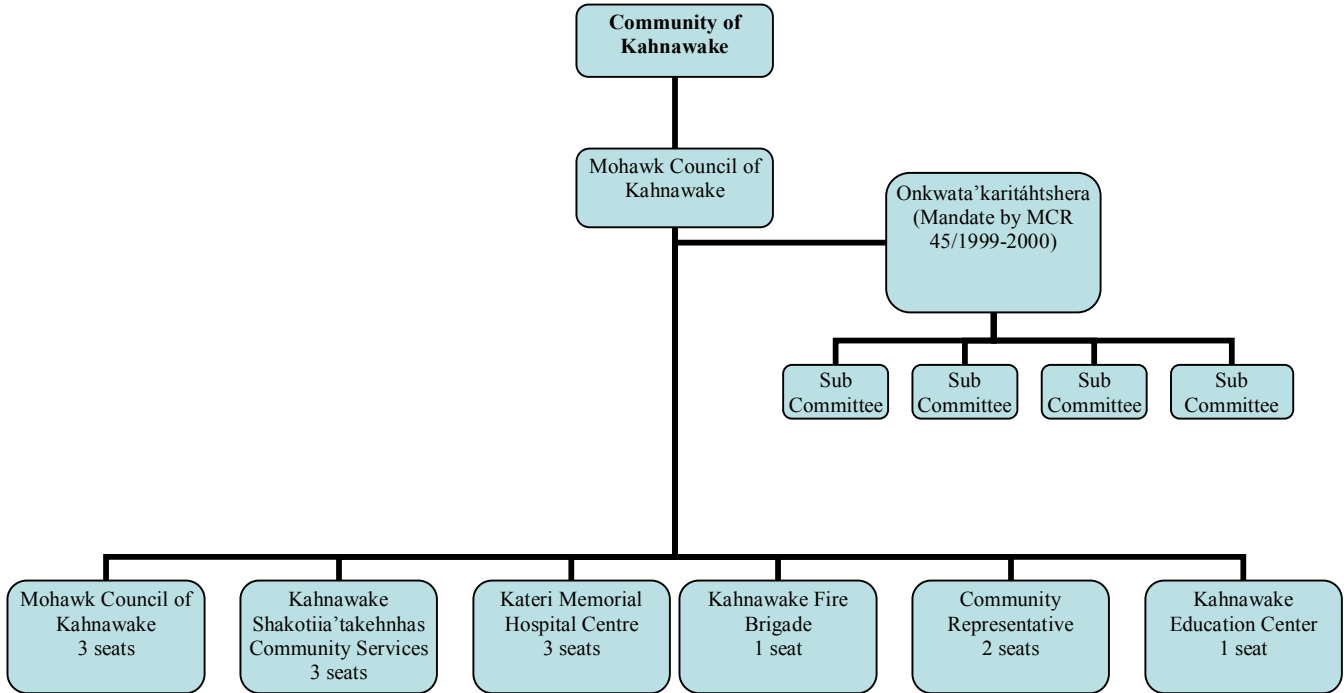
Community of Kahnawake

Mohawk Council of Kahnawake

Onkwata'karitáhtshera (Mandate by MCR 45/1999-2000)

Sub Committee

Sub Committee

Sub Committee

Sub Committee

Mohawk Council of Kahnawake 3 seats

Kahnawake Shakotiia'takehnhas Community Services 3 seats

Kateri Memorial Hospital Centre 3 seats

Kahnawake Fire Brigade 1 seat

Community Representative 2 seats

Kahnawake Education Center 1 seat